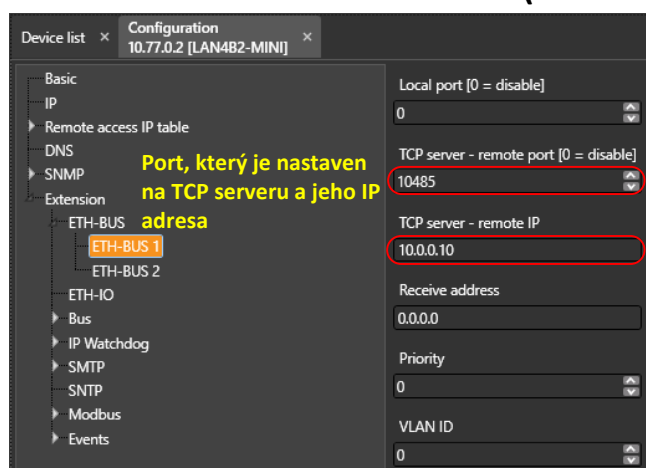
Device list ×

Configuration
10.77.0.2 [LAN4B2-MINI] ×

Basic
IP
Remote access IP table
DNS
SNMP
Extension
ETH-BUS
ETH-BUS 1
ETH-BUS 2
ETH-IO
Bus
IP Watchdog
SMTP
SNTP
Modbus
Events

Port, který je nastaven na TCP serveru a jeho IP adresa

Local port [0 = disable]
0
TCP server - remote port [0 = disable]
10485
TCP server - remote IP
10.0.0.10
Receive address
0.0.0.0
Priority
0
VLAN ID
0